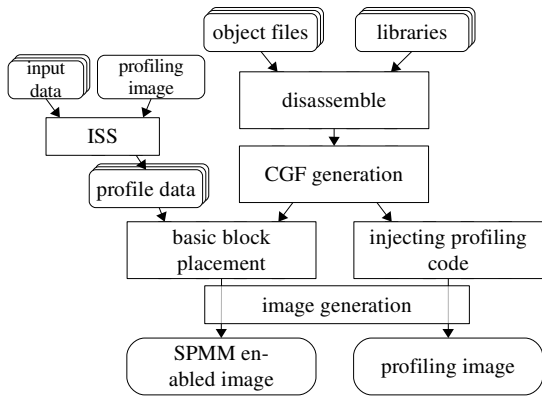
object files

libraries

input data

profiling image

disassemble

ISS

CGF generation

profile data

basic block placement

injecting profiling code

image generation

SPMM enabled image

profiling image